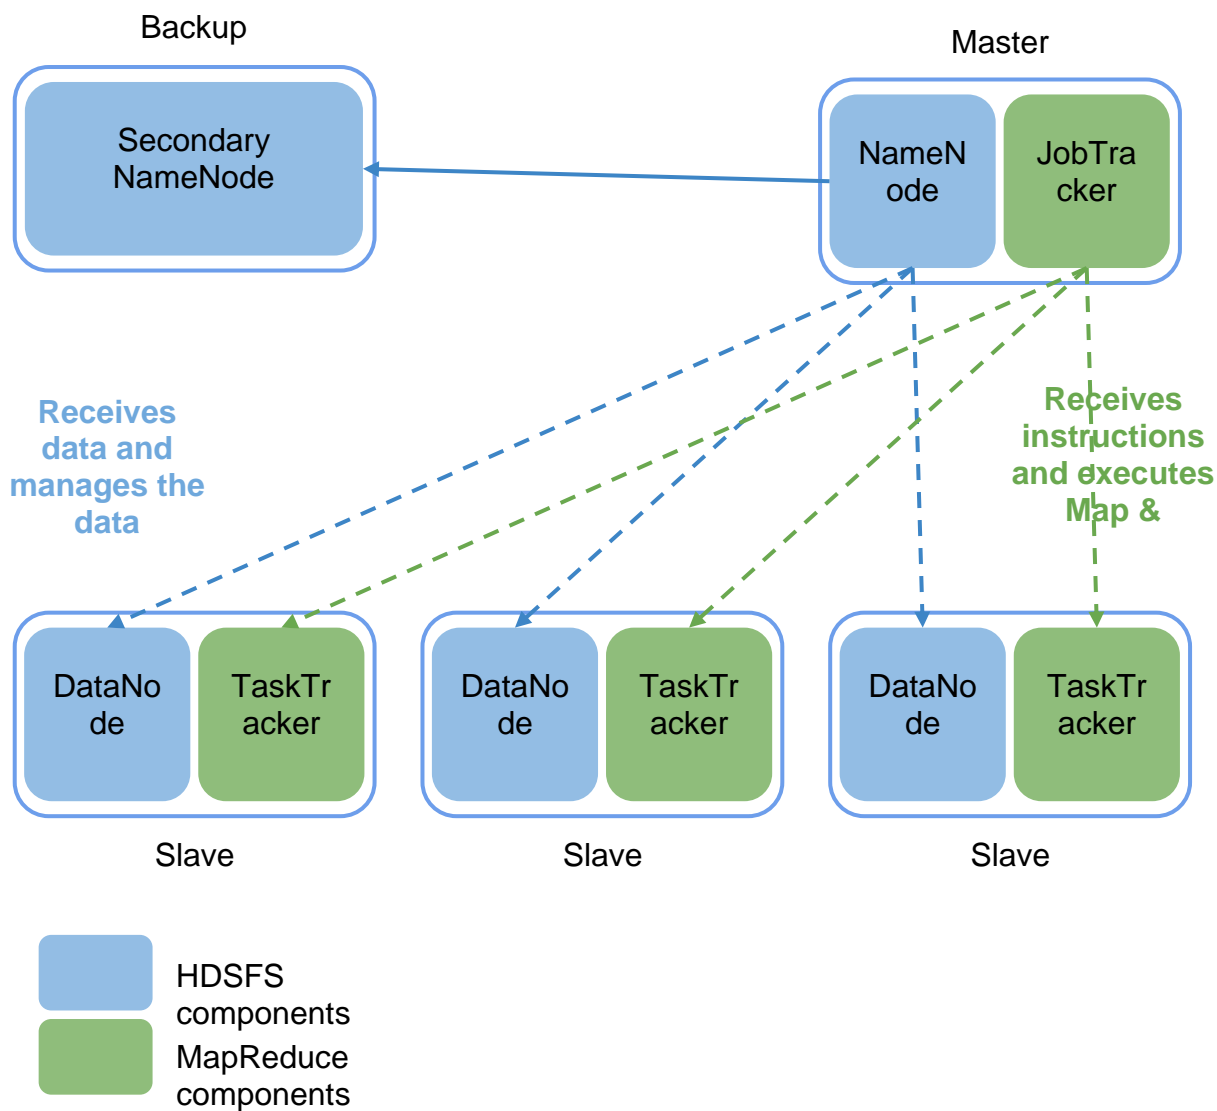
Backup

Secondary NameNode

Master

NameN ode

JobTra cker

Receives data and manages the data

Receives instructions and executes Map &

DataNo de

TaskTr acker

Slave

DataNo de

TaskTr acker

Slave

DataNo de

TaskTr acker

Slave

HDSFS components

MapReduce components